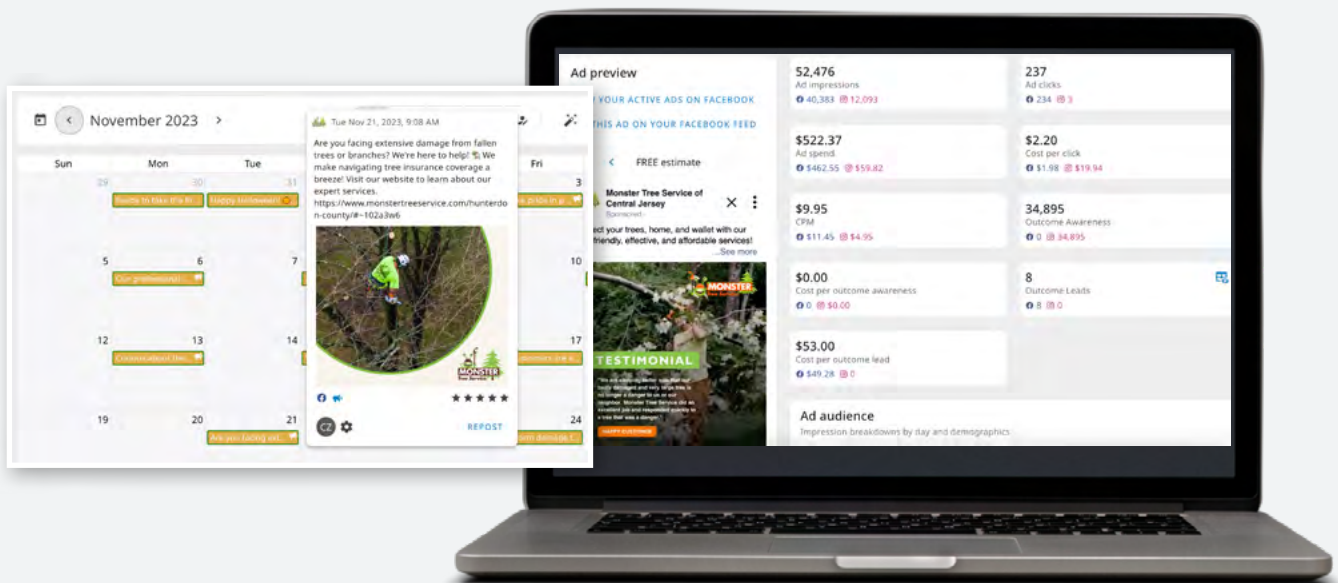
November 2023

Sun | Mon | Tue | Fri

29 30 31 3

Bustle to take the fi... Happy Halloween! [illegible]

5 6 7 10

Our professional...

12 13 14 17

Concerned about the... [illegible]

19 20 21 24

Are you facing ext... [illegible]

Tue Nov 21, 2023, 9:08 AM

Are you facing extensive damage from fallen trees or branches? We're here to help! We make navigating tree insurance coverage a breeze! Visit our website to learn about our expert services. https://www.monstertreeservice.com/hunterdon-county/#~102a3w6

MONSTER Tree Service

CZ

REPOST

Ad preview

YOUR ACTIVE ADS ON FACEBOOK

THIS AD ON YOUR FACEBOOK FEED

FREE estimate

Monster Tree Service of Central Jersey
Sponsored

ect your trees, home, and wallet with our friendly, effective, and affordable services!
...See more

MONSTER

TESTIMONIAL

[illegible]

HAPPY CUSTOMER

52,476
Ad impressions
40,383 12,093

237
Ad clicks
234 3

$522.37
Ad spend
$462.55 $59.82

$2.20
Cost per click
$1.98 $19.94

$9.95
CPM
$11.45 $4.95

34,895
Outcome Awareness
0 34,895

$0.00
Cost per outcome awareness
$0 $0.00

8
Outcome Leads
8 0

$53.00
Cost per outcome lead
$49.28 0

Ad audience
Impression breakdowns by day and demographics